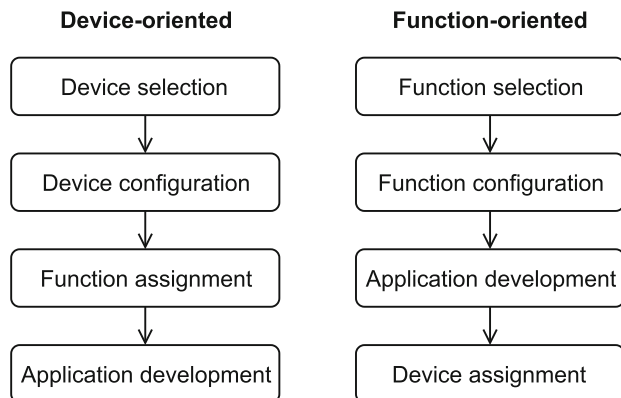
Device-oriented

Device selection

Device configuration

Function assignment

Application development

Function-oriented

Function selection

Function configuration

Application development

Device assignment